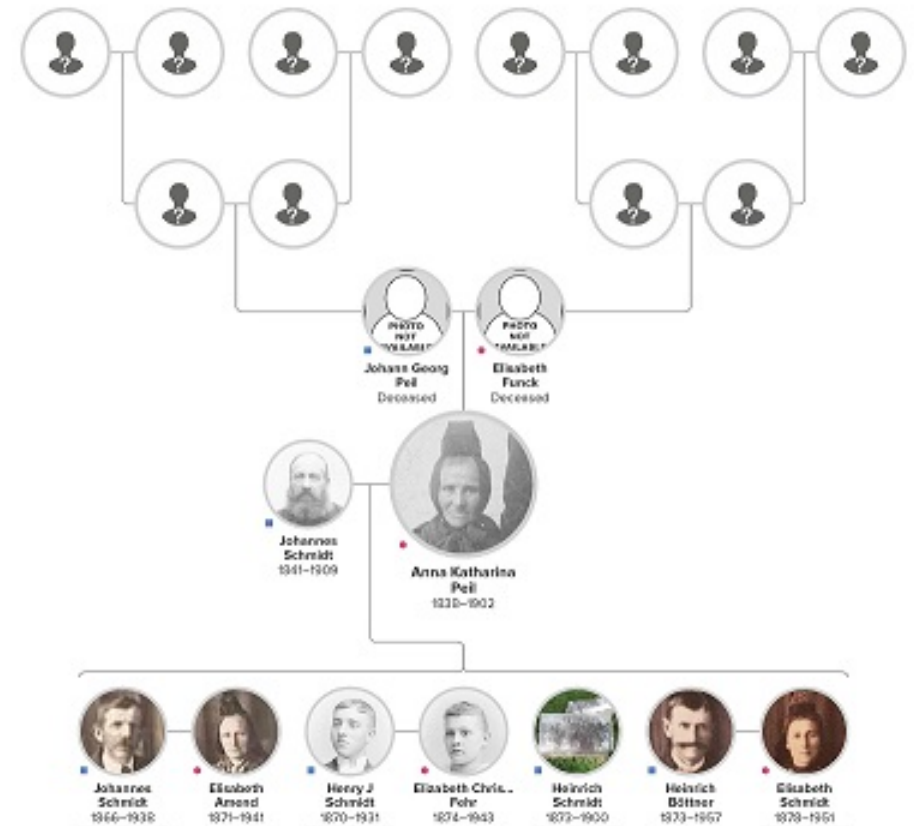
PHOTO NOT AVAILABLE

Johann Georg Peil
Deceased

PHOTO NOT AVAILABLE

Elisabeth Funck
Deceased

Johannes Schmidt
1841–1909

Anna Katharina Peil
1839–1902

Johannes Schmidt
1866–1938

Elisabeth Amend
1871–1941

Henry J Schmidt
1870–1931

Elizabeth Chris... Fehr
1874–1943

Heinrich Schmidt
1872–1900

Heinrich Böttner
1873–1957

Elisabeth Schmidt
1878–1951